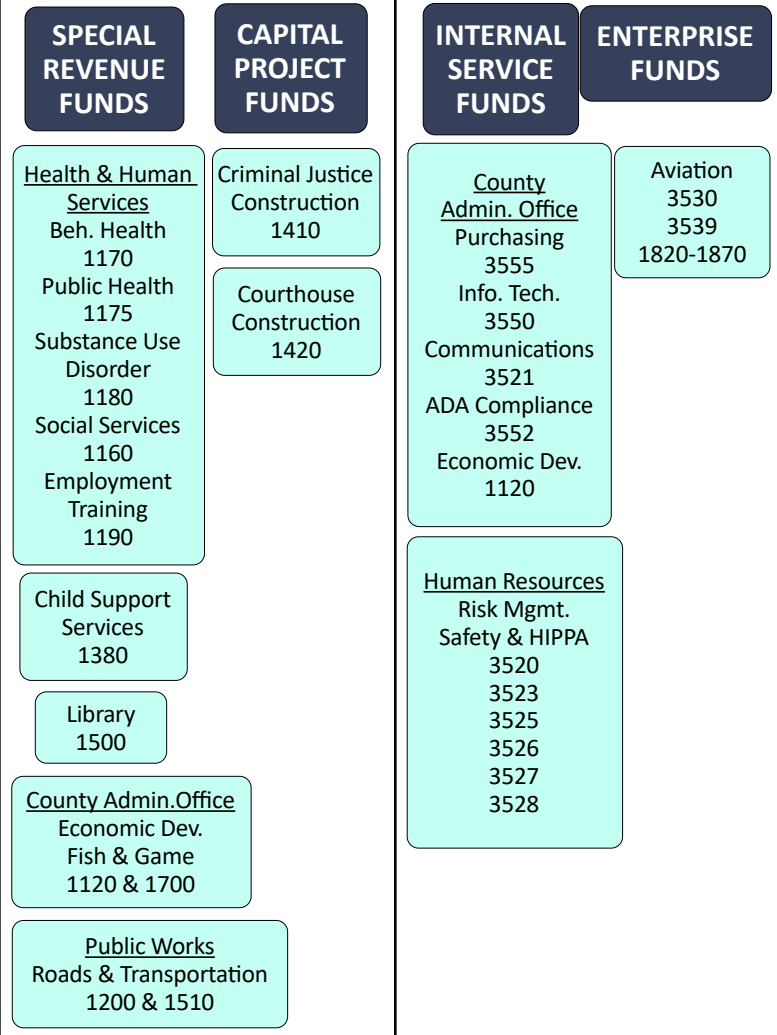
SPECIAL REVENUE FUNDS

Health & Human Services
Beh. Health
1170
Public Health
1175
Substance Use Disorder
1180
Social Services
1160
Employment Training
1190

Child Support Services
1380

Library
1500

County Admin.Office
Economic Dev.
Fish & Game
1120 & 1700

Public Works
Roads & Transportation
1200 & 1510

CAPITAL PROJECT FUNDS

Criminal Justice Construction
1410

Courthouse Construction
1420

INTERNAL SERVICE FUNDS

County Admin. Office
Purchasing
3555
Info. Tech.
3550
Communications
3521
ADA Compliance
3552
Economic Dev.
1120

Human Resources
Risk Mgmt.
Safety & HIPPA
3520
3523
3525
3526
3527
3528

ENTERPRISE FUNDS

Aviation
3530
3539
1820-1870